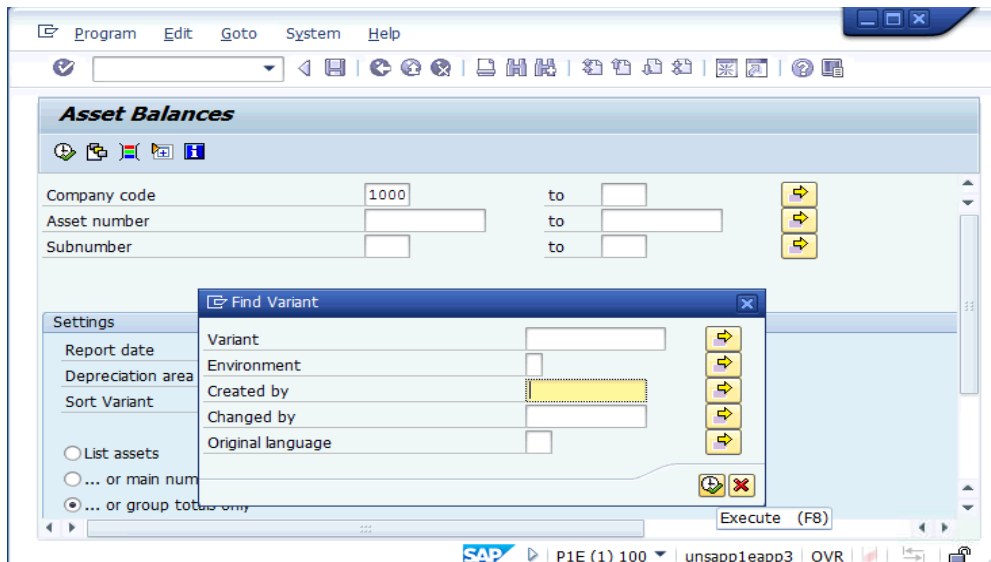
Program Edit Goto System Help

Asset Balances

Company code 1000 to
Asset number to
Subnumber to

Settings
Report date
Depreciation area
Sort Variant

List assets
... or main num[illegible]
... or group tot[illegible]

Find Variant
Variant
Environment
Created by
Changed by
Original language

Execute (F8)

SAP P1E (1) 100 unsapp1eapp3 OVR